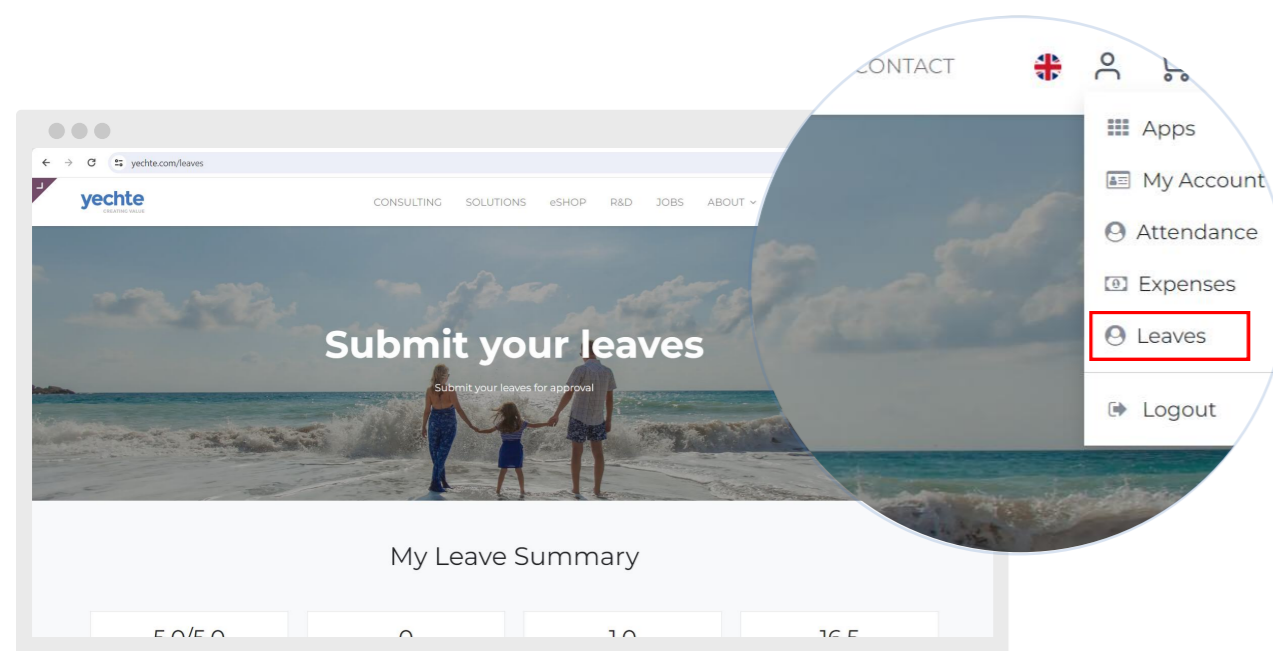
yechte.com/leaves

yechte
CREATING VALUE

CONSULTING SOLUTIONS eSHOP R&D JOBS ABOUT

Submit your leaves

Submit your leaves for approval

My Leave Summary

5.0/5.0 0 1.0 16.5

CONTACT

Apps
My Account
Attendance
Expenses
Leaves
Logout